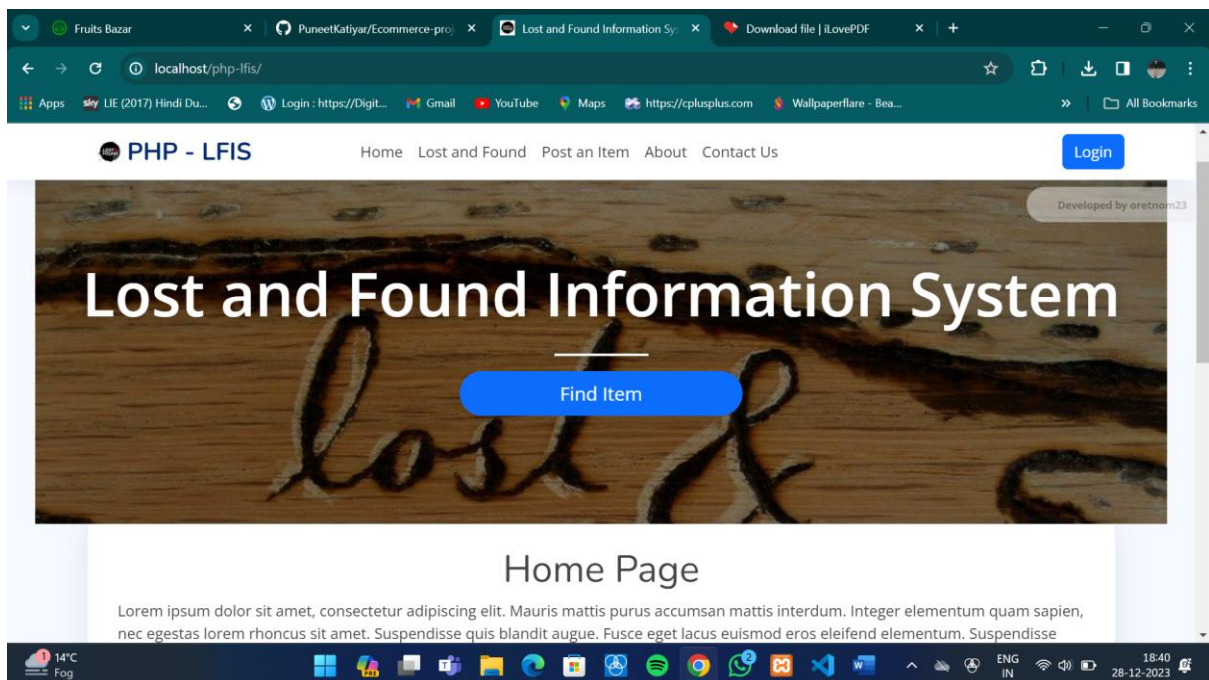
Fruits Bazar
PuneetKatiyar/Ecommerce-proj
Lost and Found Information Sy
Download file | iLovePDF
localhost/php-lfis/
Apps LIE (2017) Hindi Du... Login : https://Digit... Gmail YouTube Maps https://cplusplus.com Wallpaperflare - Bea... All Bookmarks

PHP - LFIS
Home Lost and Found Post an Item About Contact Us
Login

Developed by oretnom23

Lost and Found Information System

Find Item

Home Page

Lorem ipsum dolor sit amet, consectetur adipiscing elit. Mauris mattis purus accumsan mattis interdum. Integer elementum quam sapien, nec egestas lorem rhoncus sit amet. Suspendisse quis blandit augue. Fusce eget lacus euismod eros eleifend elementum. Suspendisse

14°C
Fog
ENG
IN
18:40
28-12-2023